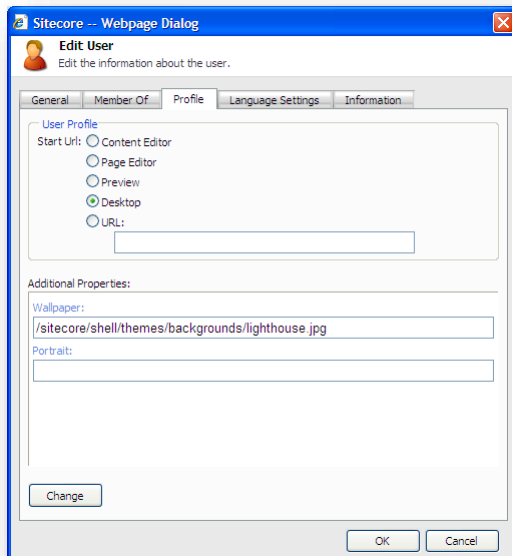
Sitecore -- Webpage Dialog

Edit User
Edit the information about the user.

General | Member Of | Profile | Language Settings | Information

User Profile
Start Url: Content Editor
Page Editor
Preview
Desktop
URL:

Additional Properties:
Wallpaper:
/sitecore/shell/themes/backgrounds/lighthouse.jpg
Portrait:

Change

OK Cancel